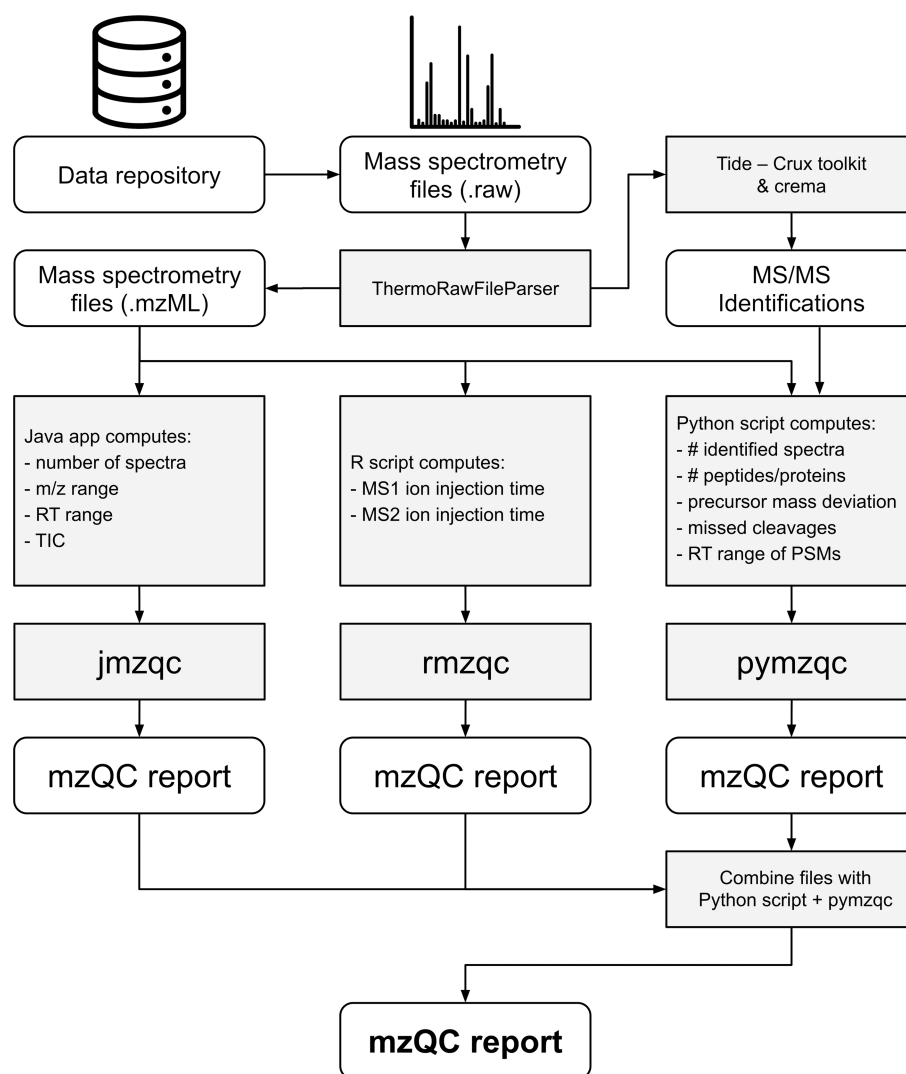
Data repository

Mass spectrometry files (.raw)

Tide – Crux toolkit & crema

Mass spectrometry files (.mzML)

ThermoRawFileParser

MS/MS Identifications

Java app computes:
- number of spectra
- m/z range
- RT range
- TIC

R script computes:
- MS1 ion injection time
- MS2 ion injection time

Python script computes:
- # identified spectra
- # peptides/proteins
- precursor mass deviation
- missed cleavages
- RT range of PSMs

jmzqc

rmzqc

pymzqc

mzQC report

mzQC report

mzQC report

Combine files with Python script + pymzqc

**mzQC report**